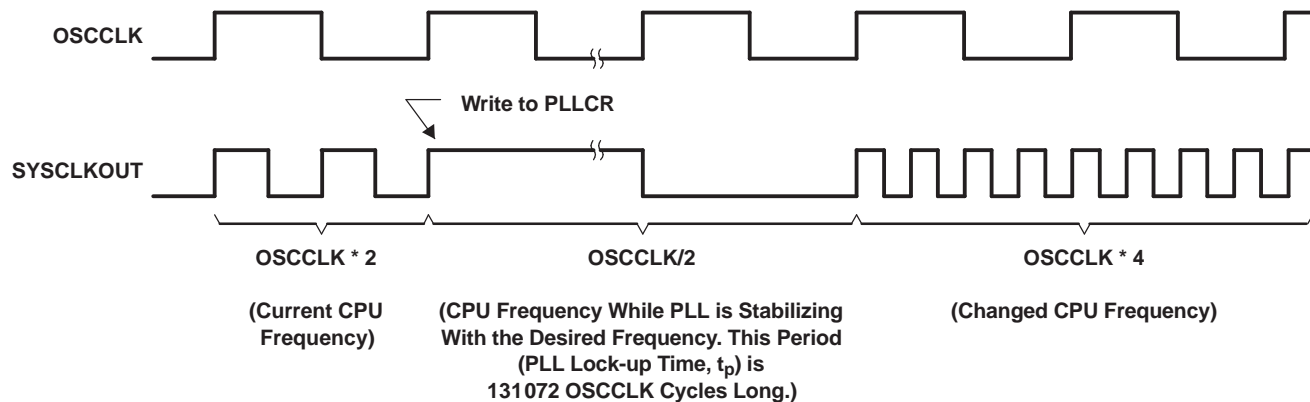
OSCCLK

Write to PLLCR

SYSCLKOUT

OSCCLK * 2

(Current CPU Frequency)

OSCCLK/2

(CPU Frequency While PLL is Stabilizing With the Desired Frequency. This Period (PLL Lock-up Time, $t_p$) is 131072 OSCCLK Cycles Long.)

OSCCLK * 4

(Changed CPU Frequency)